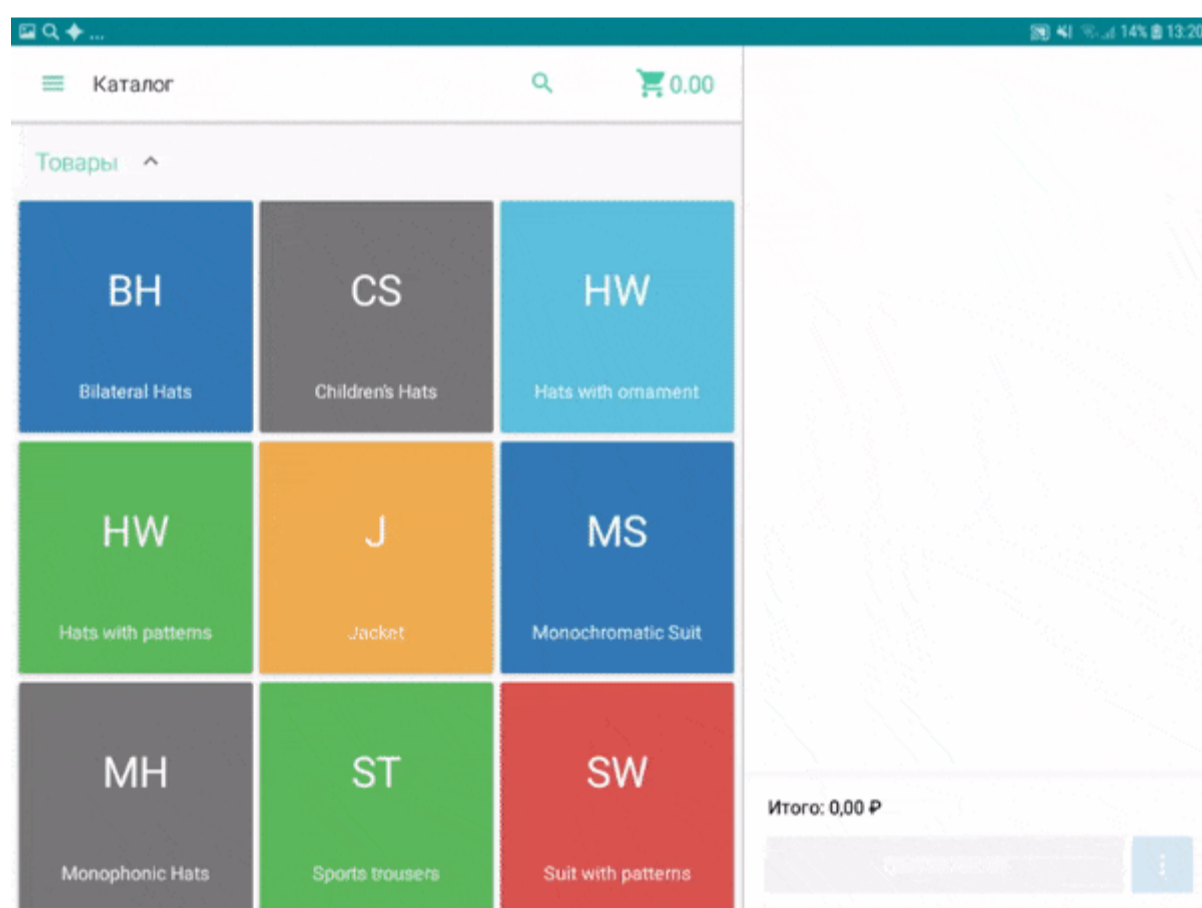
14% 13:20

Каталог

0.00

Товары

BH
Bilateral Hats

CS
Children's Hats

HW
Hats with ornament

HW
Hats with patterns

J
Jacket

MS
Monochromatic Suit

MH
Monophonic Hats

ST
Sports trousers

SW
Suit with patterns

Итого: 0,00 ₽

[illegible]